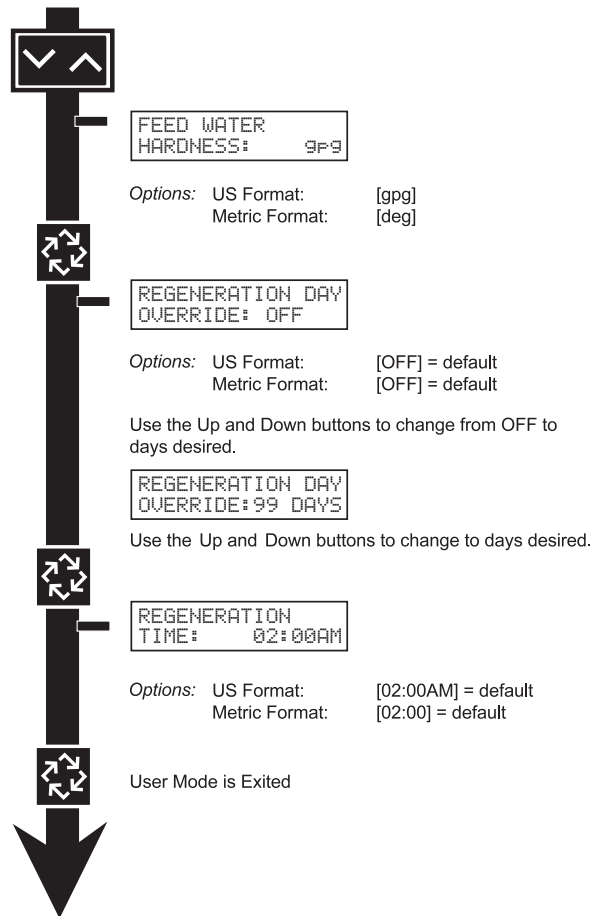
FEED WATER
HARDNESS: gpg

Options: US Format: [gpg]
Metric Format: [deg]

REGENERATION DAY
OVERRIDE: OFF

Options: US Format: [OFF] = default
Metric Format: [OFF] = default

Use the Up and Down buttons to change from OFF to days desired.

REGENERATION DAY
OVERRIDE:99 DAYS

Use the Up and Down buttons to change to days desired.

REGENERATION
TIME: 02:00AM

Options: US Format: [02:00AM] = default
Metric Format: [02:00] = default

User Mode is Exited